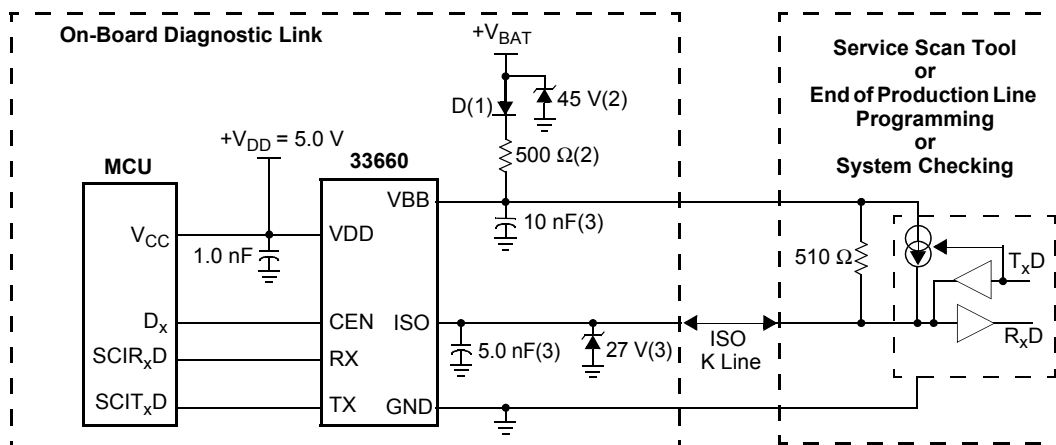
On-Board Diagnostic Link

$+V_{BAT}$

D(1)

45 V(2)

$+V_{DD} = 5.0$ V

MCU

33660

$500\ \Omega(2)$

VBB

$V_{CC}$

1.0 nF

VDD

10 nF(3)

$D_x$

CEN

ISO

$SCIR_xD$

RX

5.0 nF(3)

27 V(3)

$SCIT_xD$

TX

GND

ISO
K Line

Service Scan Tool
or
End of Production Line
Programming
or
System Checking

$510\ \Omega$

$T_xD$

$R_xD$